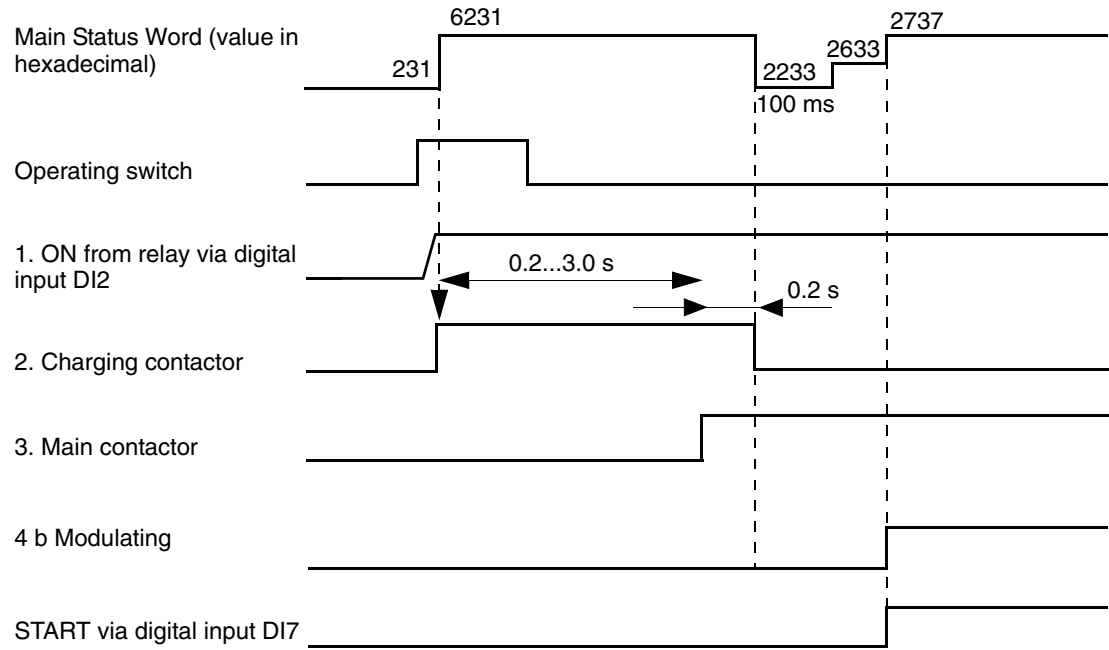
Main Status Word (value in hexadecimal)

231

6231

2233

2633

2737

100 ms

Operating switch

1. ON from relay via digital input DI2

0.2...3.0 s

0.2 s

2. Charging contactor

3. Main contactor

4 b Modulating

START via digital input DI7